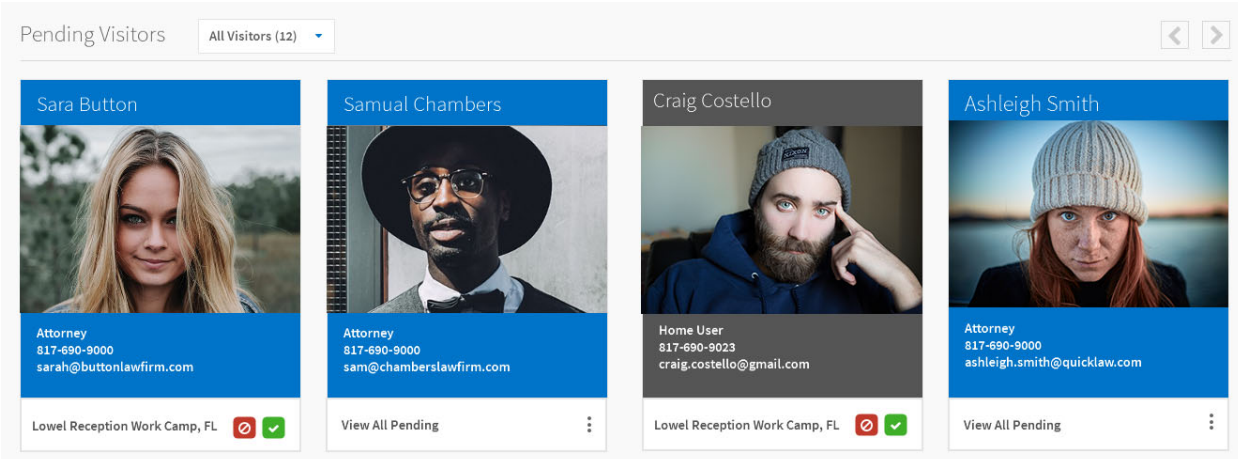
Pending Visitors

All Visitors (12)

Sara Button

Attorney
817-690-9000
sarah@buttonlawfirm.com

Lowel Reception Work Camp, FL

Samual Chambers

Attorney
817-690-9000
sam@chamberslawfirm.com

View All Pending

Craig Costello

Home User
817-690-9023
craig.costello@gmail.com

Lowel Reception Work Camp, FL

Ashleigh Smith

Attorney
817-690-9000
ashleigh.smith@quicklaw.com

View All Pending